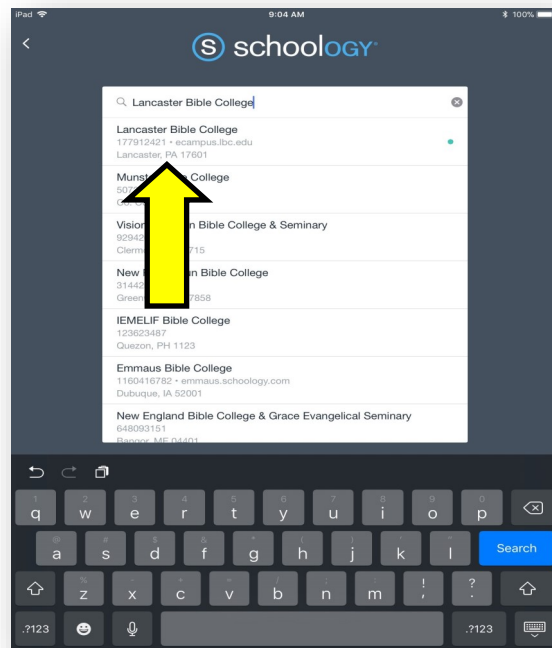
iPad 9:04 AM 100%

schoology

Lancaster Bible College

Lancaster Bible College
177912421 • ecampus.lbc.edu
Lancaster, PA 17601

Munst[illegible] College
50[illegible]
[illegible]

Vision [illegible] Bible College & Seminary
92942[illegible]
Clerm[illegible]715

New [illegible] Bible College
31442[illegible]
Green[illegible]7858

IEMELIF Bible College
123623487
Quezon, PH 1123

Emmaus Bible College
1160416782 • emmaus.schoology.com
Dubuque, IA 52001

New England Bible College & Grace Evangelical Seminary
648093151
Bangor, ME 04401

q w e r t y u i o p
a s d f g h j k l Search
z x c v b n m ! ?
.?123 .?123
1 2 3 4 5 6 7 8 9 0
@ # $ & * ( ) ' "
% - + = / ; : , .